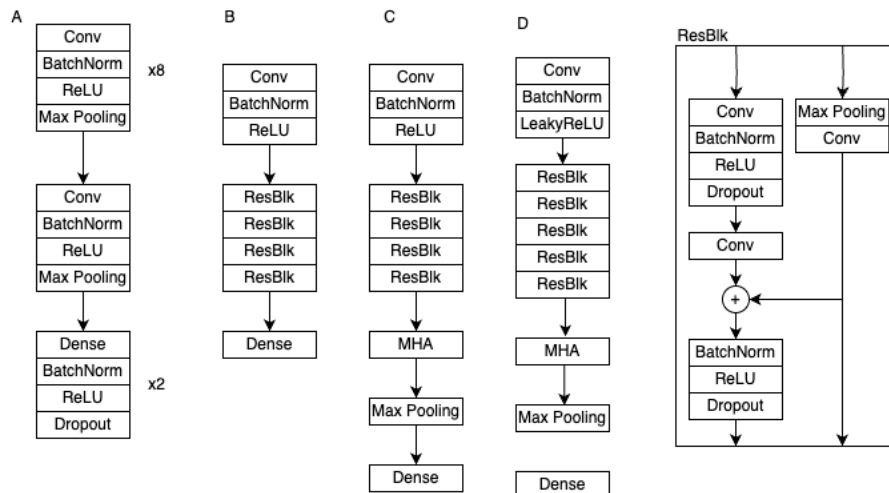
A

Conv
BatchNorm
ReLU
Max Pooling

x8

Conv
BatchNorm
ReLU
Max Pooling

Dense
BatchNorm
ReLU
Dropout

x2

B

Conv
BatchNorm
ReLU

ResBlk
ResBlk
ResBlk
ResBlk

Dense

C

Conv
BatchNorm
ReLU

ResBlk
ResBlk
ResBlk
ResBlk

MHA

Max Pooling

Dense

D

Conv
BatchNorm
LeakyReLU

ResBlk
ResBlk
ResBlk
ResBlk
ResBlk

MHA

Max Pooling

Dense

ResBlk

Conv
BatchNorm
ReLU
Dropout

Max Pooling
Conv

Conv

+

BatchNorm
ReLU
Dropout